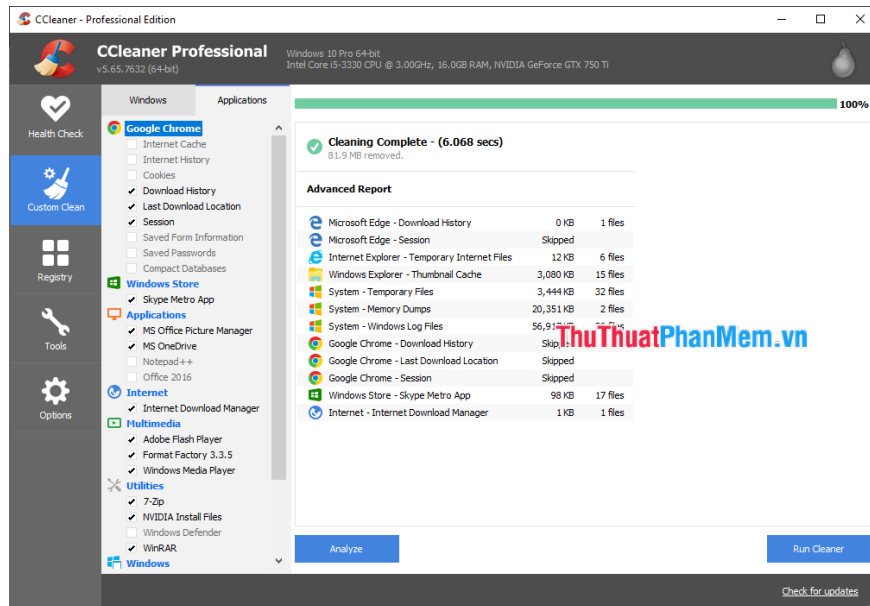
CCleaner - Professional Edition

CCleaner Professional
v5.65.7632 (64-bit)

Windows 10 Pro 64-bit
Intel Core i5-3330 CPU @ 3.00GHz, 16.0GB RAM, NVIDIA GeForce GTX 750 Ti

Health Check
Custom Clean
Registry
Tools
Options

Windows
Applications

Google Chrome
Internet Cache
Internet History
Cookies
Download History
Last Download Location
Session
Saved Form Information
Saved Passwords
Compact Databases
Windows Store
Skype Metro App
Applications
MS Office Picture Manager
MS OneDrive
Notepad++
Office 2016
Internet
Internet Download Manager
Multimedia
Adobe Flash Player
Format Factory 3.3.5
Windows Media Player
Utilities
7-Zip
NVIDIA Install Files
Windows Defender
WinRAR
Windows

100%

Cleaning Complete - (6.068 secs)
81.9 MB removed.

Advanced Report

| | | |
|---|---|---|
| Microsoft Edge - Download History | 0 KB | 1 files |
| Microsoft Edge - Session | Skipped | |
| Internet Explorer - Temporary Internet Files | 12 KB | 6 files |
| Windows Explorer - Thumbnail Cache | 3,080 KB | 15 files |
| System - Temporary Files | 3,444 KB | 32 files |
| System - Memory Dumps | 20,351 KB | 2 files |
| System - Windows Log Files | 56,91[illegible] | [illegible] |
| Google Chrome - Download History | Skip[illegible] | |
| Google Chrome - Last Download Location | Skipped | |
| Google Chrome - Session | Skipped | |
| Windows Store - Skype Metro App | 98 KB | 17 files |
| Internet - Internet Download Manager | 1 KB | 1 files |

ThuThuatPhanMem.vn

Analyze
Run Cleaner
Check for updates